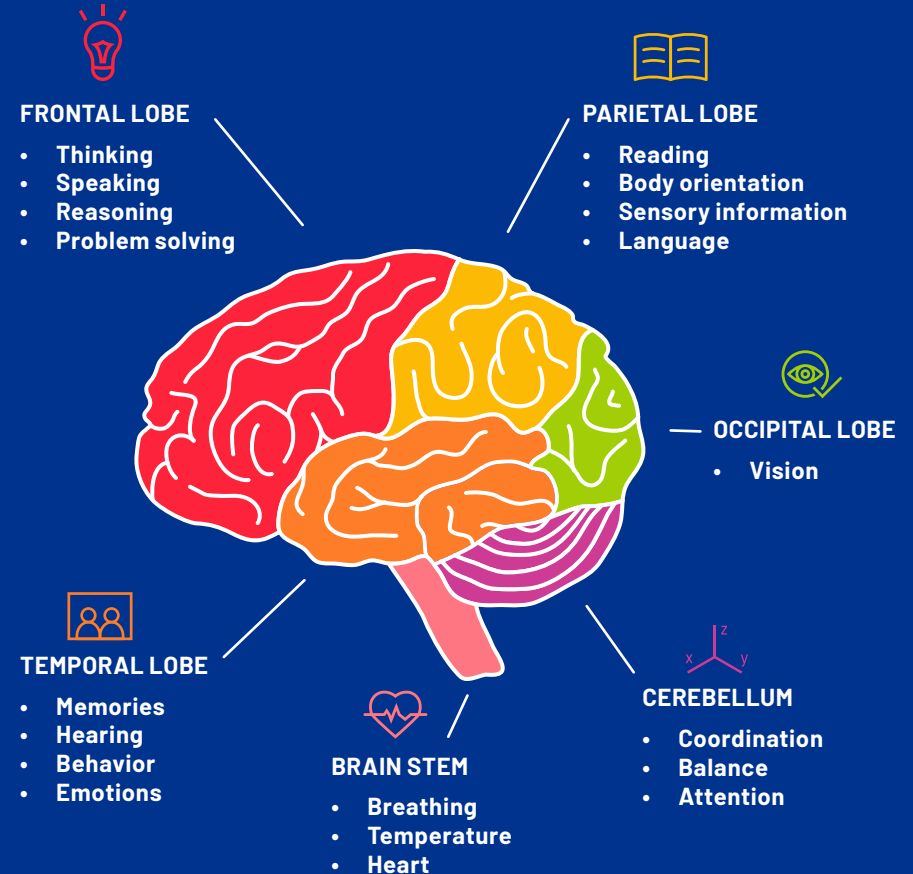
FRONTAL LOBE
- Thinking
- Speaking
- Reasoning
- Problem solving

PARIETAL LOBE
- Reading
- Body orientation
- Sensory information
- Language

OCCIPITAL LOBE
- Vision

TEMPORAL LOBE
- Memories
- Hearing
- Behavior
- Emotions

BRAIN STEM
- Breathing
- Temperature
- Heart

z
x y
CEREBELLUM
- Coordination
- Balance
- Attention